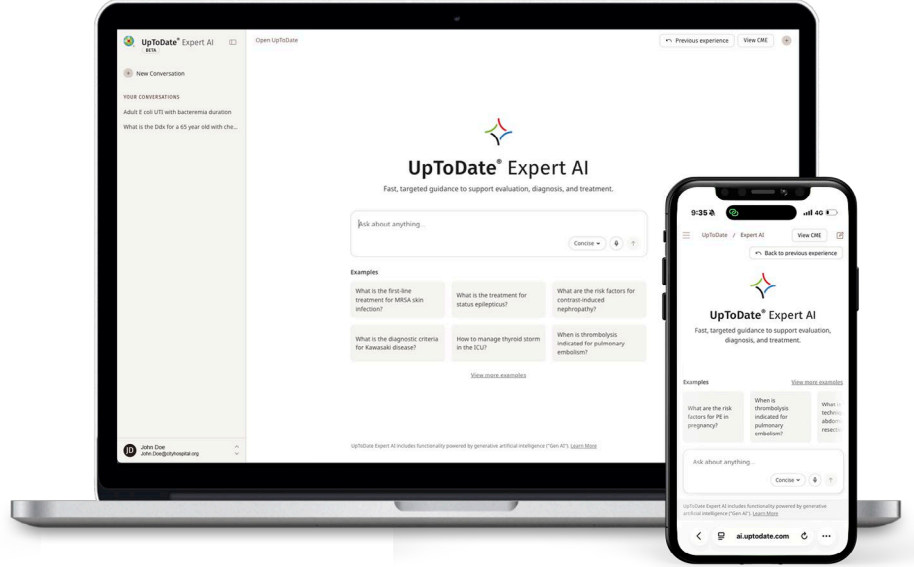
UpToDate® Expert AI
BETA

New Conversation

YOUR CONVERSATIONS
Adult E coli UTI with bacteremia duration
What is the Ddx for a 65 year old with che...

JD John Doe
John.Doe@cityhospital.org

Open UpToDate

Previous experience
View CME

UpToDate® Expert AI
Fast, targeted guidance to support evaluation, diagnosis, and treatment.

Ask about anything...

Concise

Examples

What is the first-line treatment for MRSA skin infection?
What is the treatment for status epilepticus?
What are the risk factors for contrast-induced nephropathy?
What is the diagnostic criteria for Kawasaki disease?
How to manage thyroid storm in the ICU?
When is thrombolysis indicated for pulmonary embolism?

View more examples

UpToDate Expert AI includes functionality powered by generative artificial intelligence ("Gen AI"). Learn More

9:35
4G

UpToDate / Expert AI
View CME
Back to previous experience

UpToDate® Expert AI
Fast, targeted guidance to support evaluation, diagnosis, and treatment.

Examples
View more examples

What are the risk factors for PE in pregnancy?
When is thrombolysis indicated for pulmonary embolism?
What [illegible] techni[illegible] abdom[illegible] resect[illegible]

Ask about anything...
Concise

UpToDate Expert AI includes functionality powered by generative artificial intelligence ("Gen AI"). Learn More

ai.uptodate.com